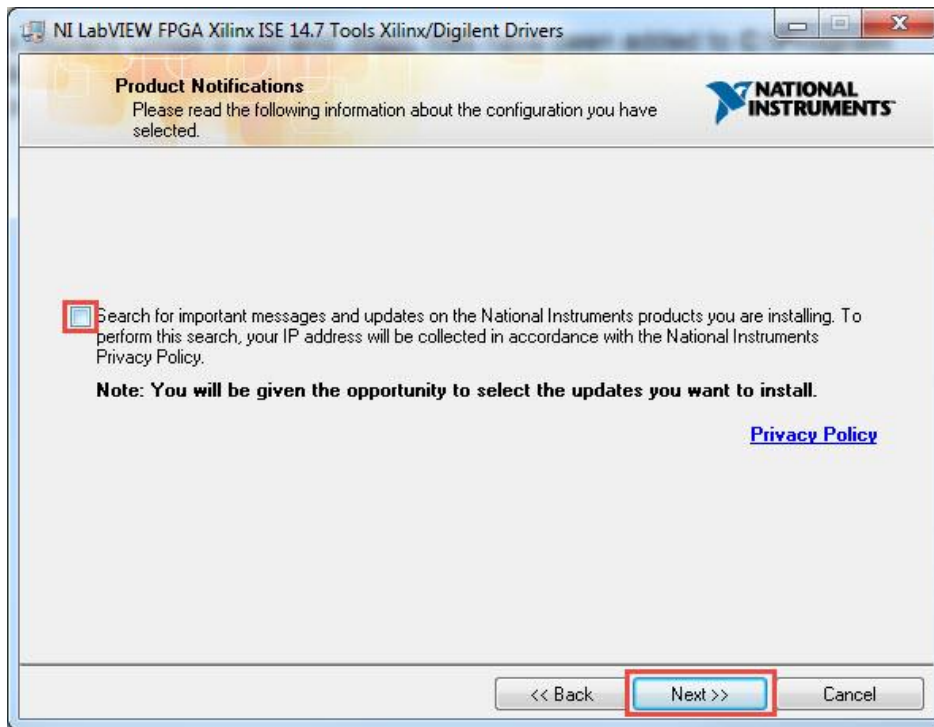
NI LabVIEW FPGA Xilinx ISE 14.7 Tools Xilinx/Digilent Drivers

Product Notifications
Please read the following information about the configuration you have selected.

NATIONAL INSTRUMENTS

Search for important messages and updates on the National Instruments products you are installing. To perform this search, your IP address will be collected in accordance with the National Instruments Privacy Policy.

Note: You will be given the opportunity to select the updates you want to install.

Privacy Policy

<< Back
Next >>
Cancel